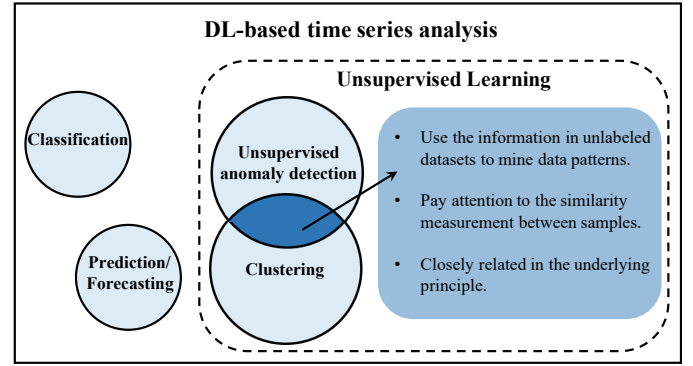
DL-based time series analysis

Unsupervised Learning

Classification

Prediction/ Forecasting

Unsupervised anomaly detection

Clustering

- Use the information in unlabeled datasets to mine data patterns.
- Pay attention to the similarity measurement between samples.
- Closely related in the underlying principle.